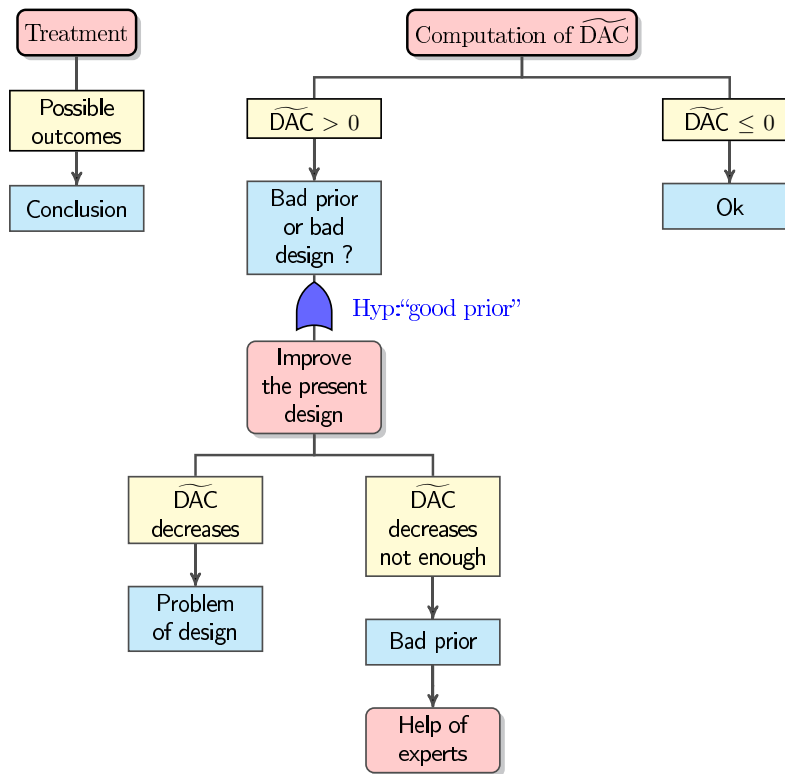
Treatment

Possible outcomes

Conclusion

Computation of $\widetilde{\text{DAC}}$

$\widetilde{\text{DAC}} > 0$

$\widetilde{\text{DAC}} \leq 0$

Bad prior or bad design ?

Ok

Hyp:“good prior”

Improve the present design

$\widetilde{\text{DAC}}$ decreases

$\widetilde{\text{DAC}}$ decreases not enough

Problem of design

Bad prior

Help of experts